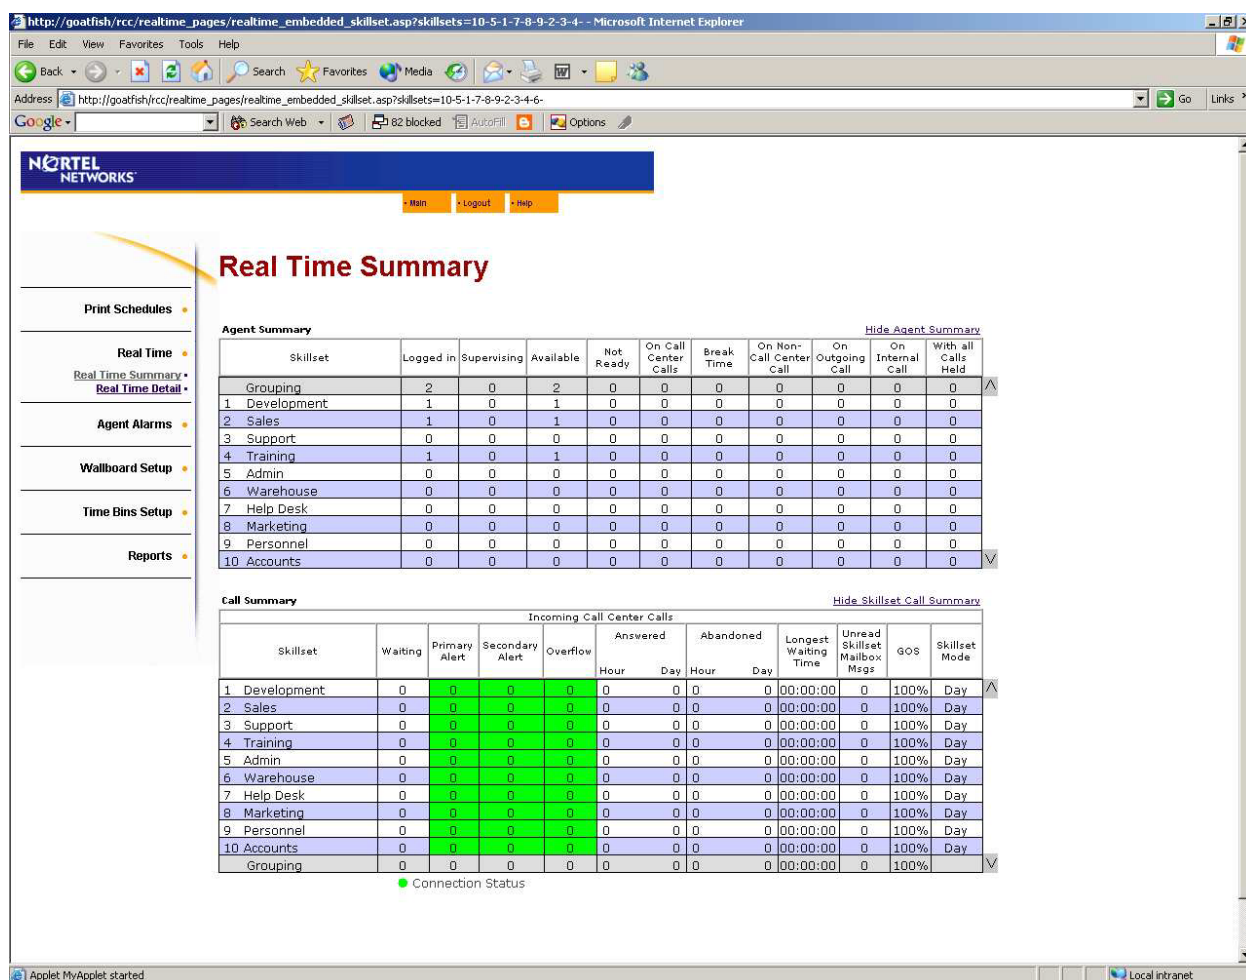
http://goatfish/rcc/realtime_pages/realtime_embedded_skillset.asp?skillsets=10-5-1-7-8-9-2-3-4- - Microsoft Internet Explorer

File Edit View Favorites Tools Help

Back Search Favorites Media

Address http://goatfish/rcc/realtime_pages/realtime_embedded_skillset.asp?skillsets=10-5-1-7-8-9-2-3-4-6- Go Links

Google Search Web 82 blocked AutoFill Options

NORTEL NETWORKS

• Main • Logout • Help

Print Schedules •

Real Time •

Real Time Summary •
Real Time Detail •

Agent Alarms •

Wallboard Setup •

Time Bins Setup •

Reports •

Real Time Summary

Agent Summary

Hide Agent Summary

| Skillset | Logged in | Supervising | Available | Not Ready | On Call Center Calls | Break Time | On Non-Call Center Call | On Outgoing Call | On Internal Call | With all Calls Held |
|---|---|---|---|---|---|---|---|---|---|---|
| Grouping | 2 | 0 | 2 | 0 | 0 | 0 | 0 | 0 | 0 | 0 |
| 1 Development | 1 | 0 | 1 | 0 | 0 | 0 | 0 | 0 | 0 | 0 |
| 2 Sales | 1 | 0 | 1 | 0 | 0 | 0 | 0 | 0 | 0 | 0 |
| 3 Support | 0 | 0 | 0 | 0 | 0 | 0 | 0 | 0 | 0 | 0 |
| 4 Training | 1 | 0 | 1 | 0 | 0 | 0 | 0 | 0 | 0 | 0 |
| 5 Admin | 0 | 0 | 0 | 0 | 0 | 0 | 0 | 0 | 0 | 0 |
| 6 Warehouse | 0 | 0 | 0 | 0 | 0 | 0 | 0 | 0 | 0 | 0 |
| 7 Help Desk | 0 | 0 | 0 | 0 | 0 | 0 | 0 | 0 | 0 | 0 |
| 8 Marketing | 0 | 0 | 0 | 0 | 0 | 0 | 0 | 0 | 0 | 0 |
| 9 Personnel | 0 | 0 | 0 | 0 | 0 | 0 | 0 | 0 | 0 | 0 |
| 10 Accounts | 0 | 0 | 0 | 0 | 0 | 0 | 0 | 0 | 0 | 0 |

Call Summary

Hide Skillset Call Summary

Incoming Call Center Calls

| Skillset | Waiting | Primary Alert | Secondary Alert | Overflow | Answered Hour | Answered Day | Abandoned Hour | Abandoned Day | Longest Waiting Time | Unread Skillset Mailbox Msgs | GOS | Skillset Mode |
|---|---|---|---|---|---|---|---|---|---|---|---|---|
| 1 Development | 0 | 0 | 0 | 0 | 0 | 0 | 0 | 0 | 00:00:00 | 0 | 100% | Day |
| 2 Sales | 0 | 0 | 0 | 0 | 0 | 0 | 0 | 0 | 00:00:00 | 0 | 100% | Day |
| 3 Support | 0 | 0 | 0 | 0 | 0 | 0 | 0 | 0 | 00:00:00 | 0 | 100% | Day |
| 4 Training | 0 | 0 | 0 | 0 | 0 | 0 | 0 | 0 | 00:00:00 | 0 | 100% | Day |
| 5 Admin | 0 | 0 | 0 | 0 | 0 | 0 | 0 | 0 | 00:00:00 | 0 | 100% | Day |
| 6 Warehouse | 0 | 0 | 0 | 0 | 0 | 0 | 0 | 0 | 00:00:00 | 0 | 100% | Day |
| 7 Help Desk | 0 | 0 | 0 | 0 | 0 | 0 | 0 | 0 | 00:00:00 | 0 | 100% | Day |
| 8 Marketing | 0 | 0 | 0 | 0 | 0 | 0 | 0 | 0 | 00:00:00 | 0 | 100% | Day |
| 9 Personnel | 0 | 0 | 0 | 0 | 0 | 0 | 0 | 0 | 00:00:00 | 0 | 100% | Day |
| 10 Accounts | 0 | 0 | 0 | 0 | 0 | 0 | 0 | 0 | 00:00:00 | 0 | 100% | Day |
| Grouping | 0 | 0 | 0 | 0 | 0 | 0 | 0 | 0 | 00:00:00 | 0 | 100% | |

Connection Status

Applet MyApplet started

Local intranet